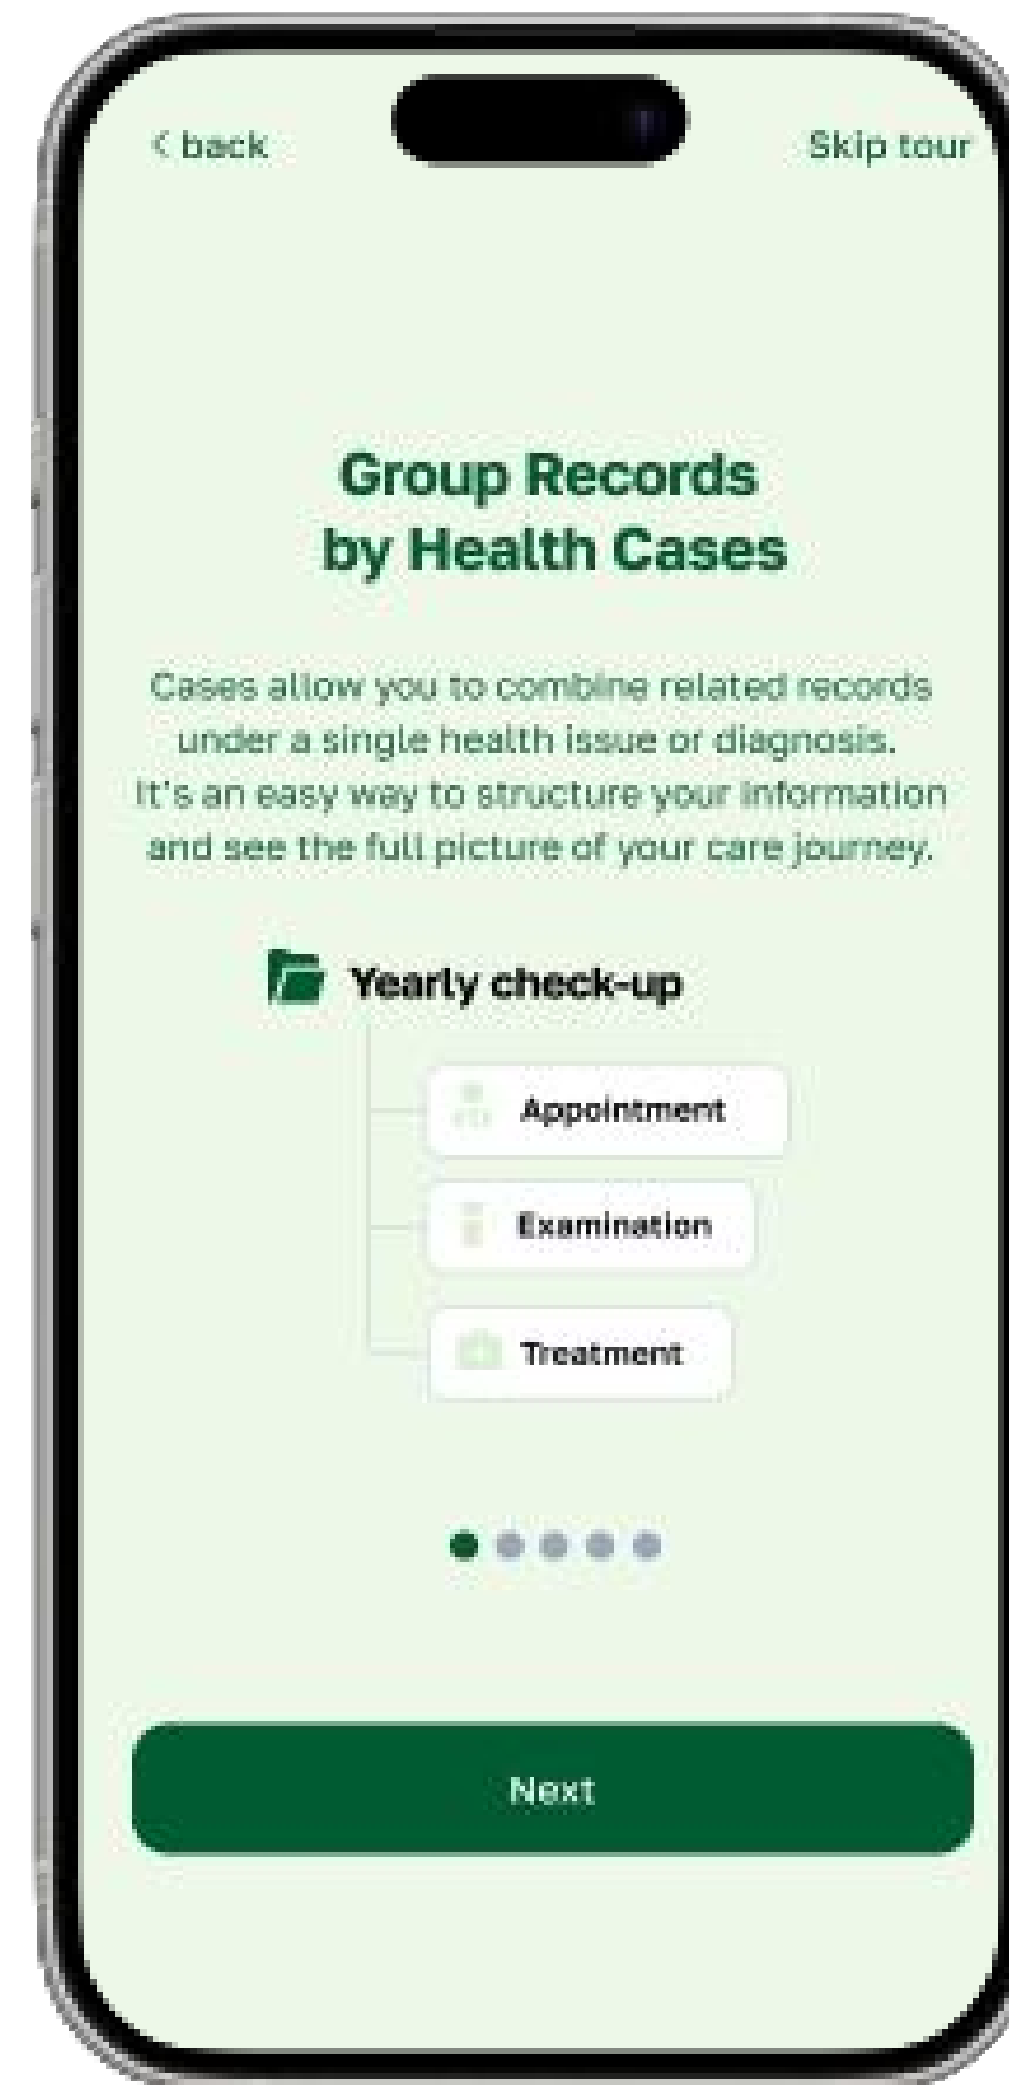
< back

Skip tour

Group Records by Health Cases

Cases allow you to combine related records under a single health issue or diagnosis. It's an easy way to structure your information and see the full picture of your care journey.

Yearly check-up

Appointment

Examination

Treatment

Next